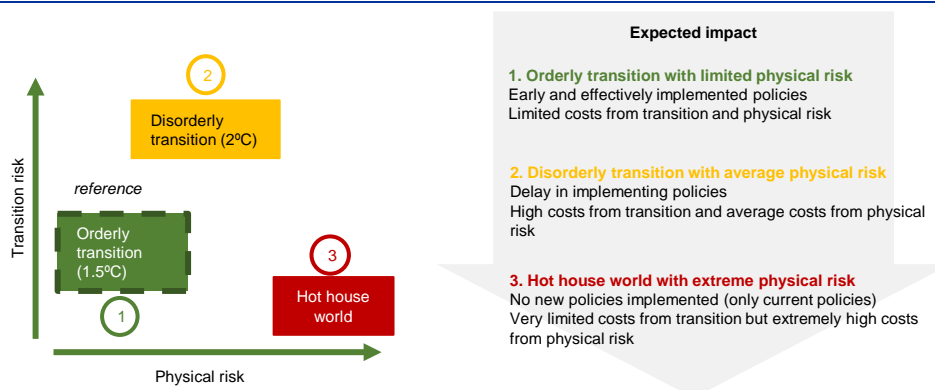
2

Disorderly transition (2ºC)

reference

Orderly transition (1.5ºC)

1

3

Hot house world

Transition risk

Physical risk

Expected impact

1. Orderly transition with limited physical risk
Early and effectively implemented policies
Limited costs from transition and physical risk

2. Disorderly transition with average physical risk
Delay in implementing policies
High costs from transition and average costs from physical risk

3. Hot house world with extreme physical risk
No new policies implemented (only current policies)
Very limited costs from transition but extremely high costs from physical risk